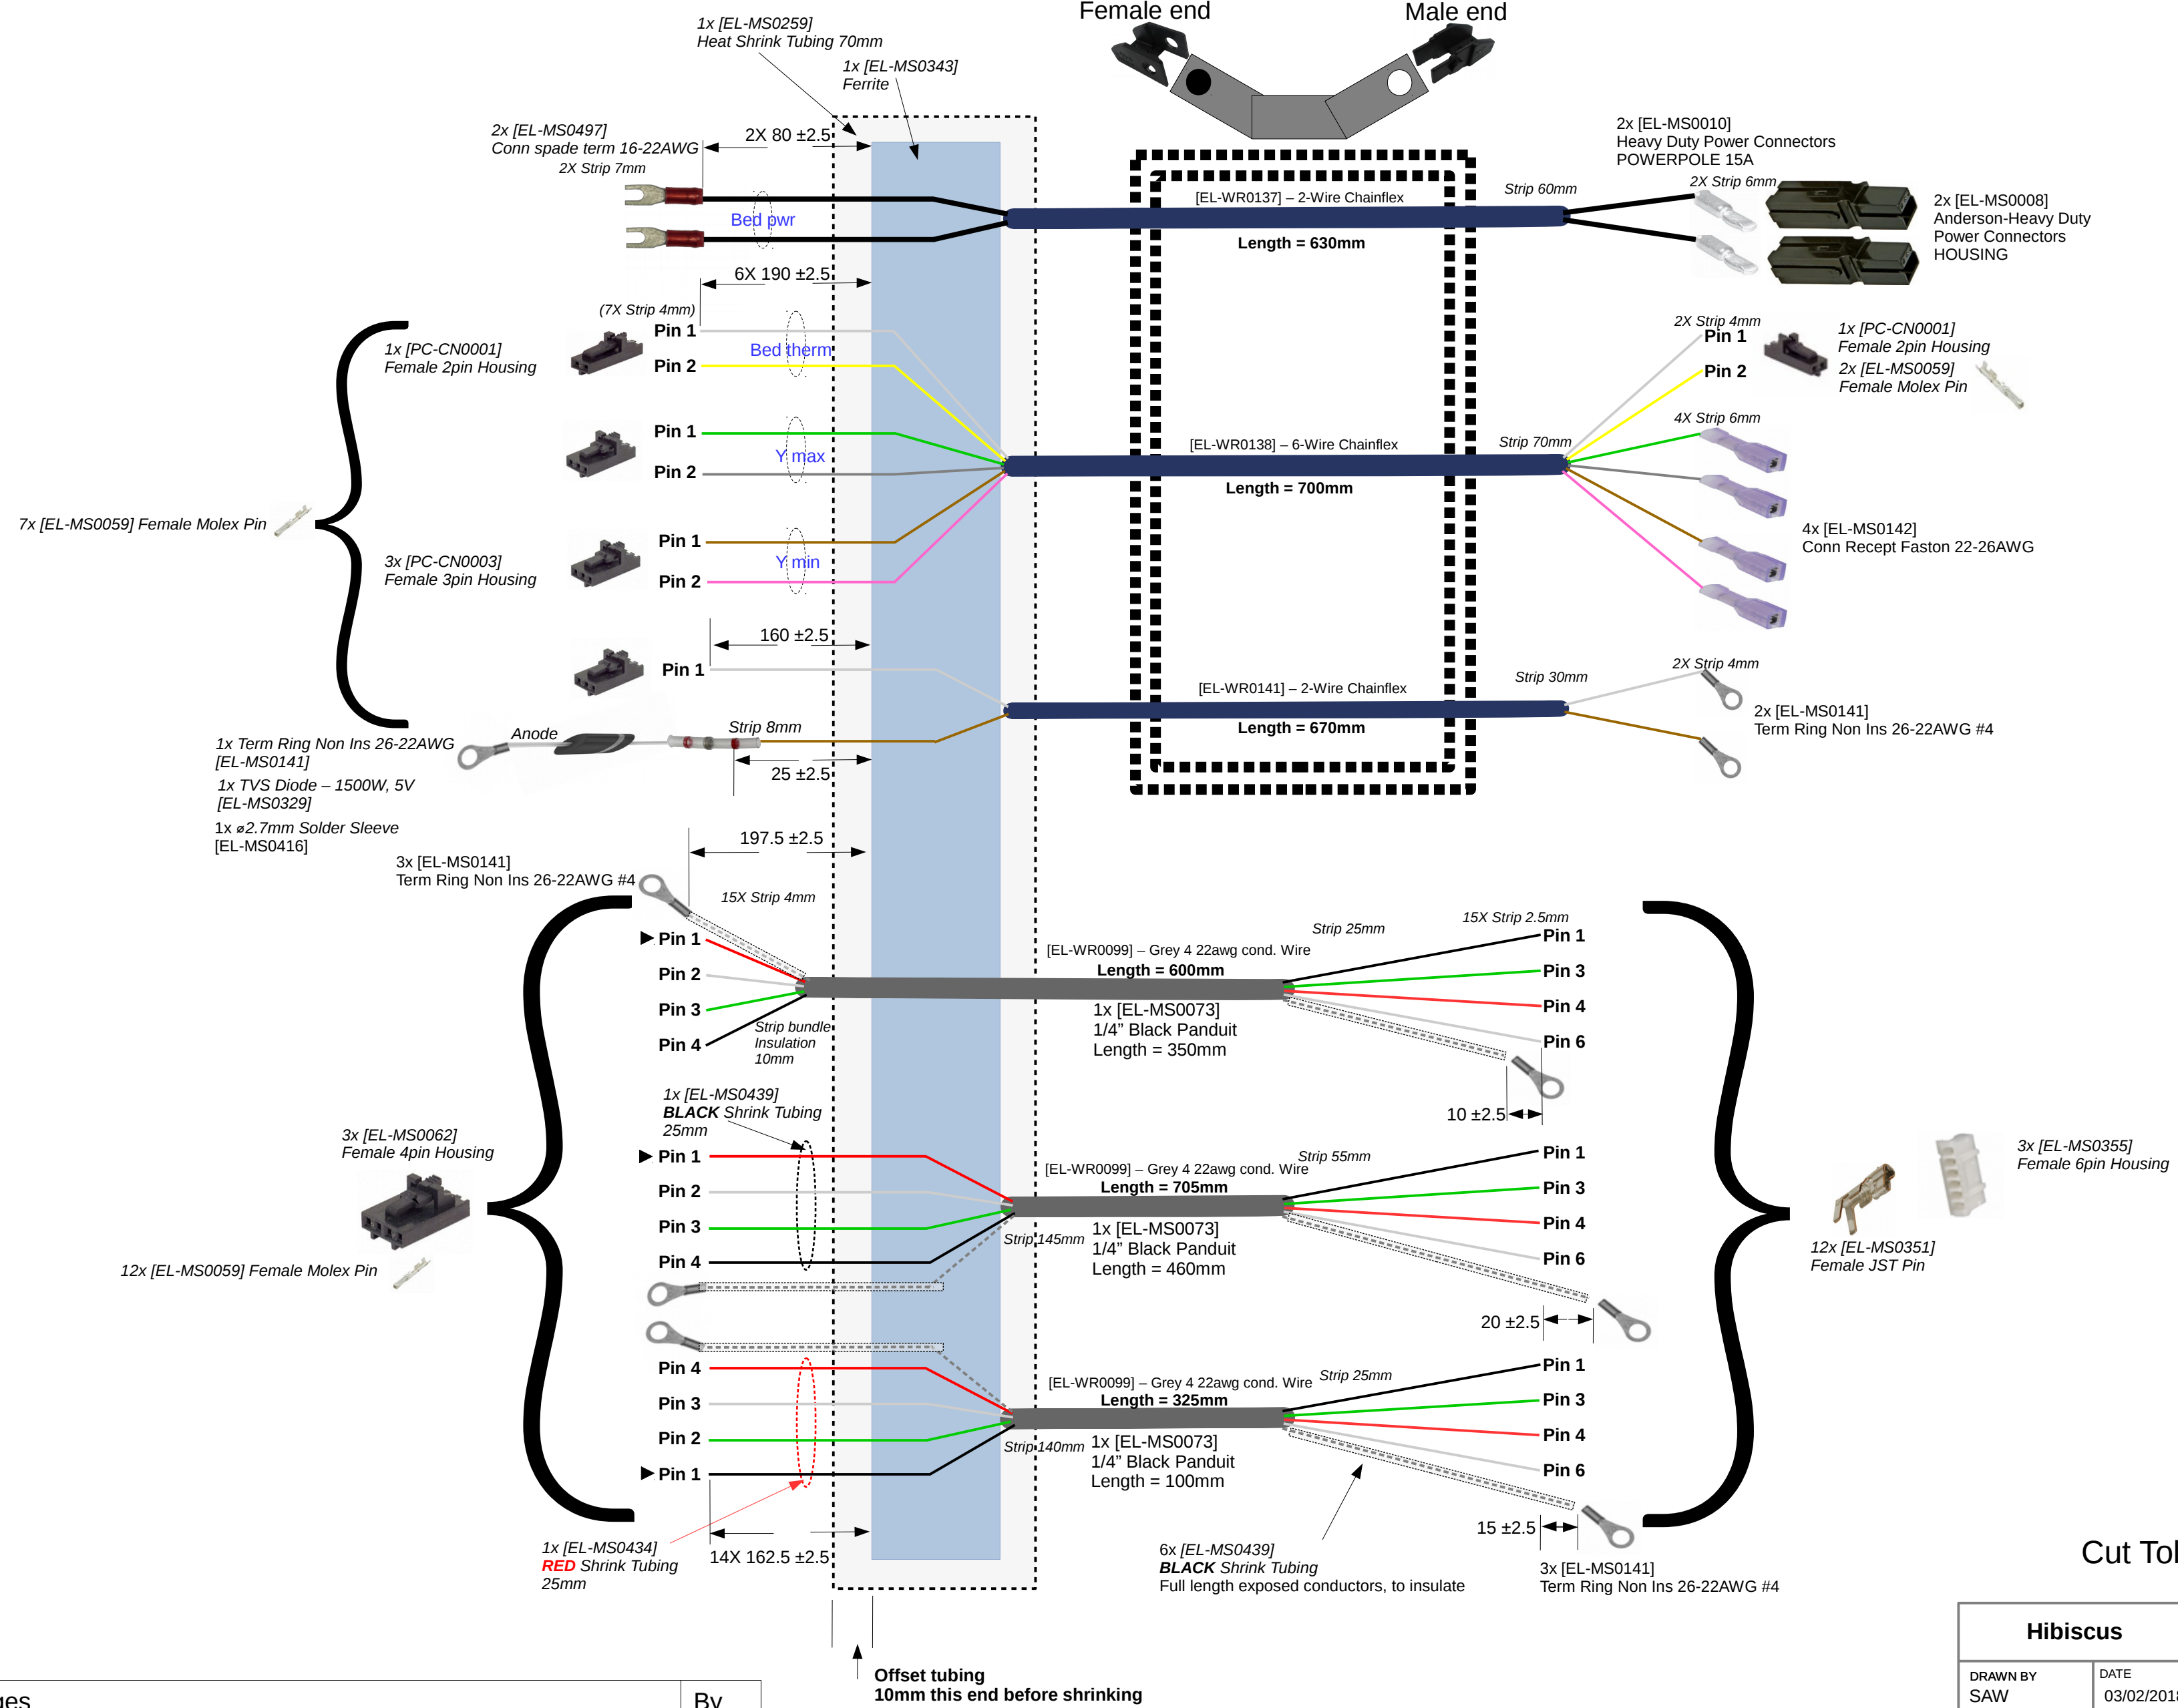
Female end
Male end

1x [EL-MS0259]
Heat Shrink Tubing 70mm

1x [EL-MS0343]
Ferrite

2x [EL-MS0497]
Conn spade term 16-22AWG
2X Strip 7mm

2X 80 ±2.5

Bed pwr

[EL-WR0137] – 2-Wire Chainflex
Length = 630mm

Strip 60mm

2x [EL-MS0010]
Heavy Duty Power Connectors
POWERPOLE 15A
2X Strip 6mm

2x [EL-MS0008]
Anderson-Heavy Duty
Power Connectors
HOUSING

6X 190 ±2.5

(7X Strip 4mm)

1x [PC-CN0001]
Female 2pin Housing

Pin 1
Pin 2
Bed therm

Pin 1
Pin 2
Y max

2X Strip 4mm
Pin 1
Pin 2

1x [PC-CN0001]
Female 2pin Housing
2x [EL-MS0059]
Female Molex Pin

4X Strip 6mm

[EL-WR0138] – 6-Wire Chainflex
Length = 700mm
Strip 70mm

7x [EL-MS0059] Female Molex Pin

3x [PC-CN0003]
Female 3pin Housing

Pin 1
Pin 2
Y min

4x [EL-MS0142]
Conn Recept Faston 22-26AWG

160 ±2.5

Pin 1

2X Strip 4mm

[EL-WR0141] – 2-Wire Chainflex
Length = 670mm
Strip 30mm

2x [EL-MS0141]
Term Ring Non Ins 26-22AWG #4

Anode
Strip 8mm

1x Term Ring Non Ins 26-22AWG
[EL-MS0141]
1x TVS Diode – 1500W, 5V
[EL-MS0329]
1x ⌀2.7mm Solder Sleeve
[EL-MS0416]

25 ±2.5

197.5 ±2.5

3x [EL-MS0141]
Term Ring Non Ins 26-22AWG #4

15X Strip 4mm

Pin 1
Pin 2
Pin 3
Pin 4

Strip bundle
Insulation
10mm

[EL-WR0099] – Grey 4 22awg cond. Wire
Length = 600mm
Strip 25mm
15X Strip 2.5mm

Pin 1
Pin 3
Pin 4
Pin 6

1x [EL-MS0073]
1/4” Black Panduit
Length = 350mm

10 ±2.5

1x [EL-MS0439]
BLACK Shrink Tubing
25mm

3x [EL-MS0062]
Female 4pin Housing

Pin 1
Pin 2
Pin 3
Pin 4

[EL-WR0099] – Grey 4 22awg cond. Wire
Length = 705mm
Strip 55mm

Pin 1
Pin 3
Pin 4
Pin 6

Strip 145mm
1x [EL-MS0073]
1/4” Black Panduit
Length = 460mm

3x [EL-MS0355]
Female 6pin Housing

12x [EL-MS0351]
Female JST Pin

12x [EL-MS0059] Female Molex Pin

20 ±2.5

Pin 4
Pin 3
Pin 2
Pin 1

[EL-WR0099] – Grey 4 22awg cond. Wire
Length = 325mm
Strip 25mm

Pin 1
Pin 3
Pin 4
Pin 6

Strip 140mm
1x [EL-MS0073]
1/4” Black Panduit
Length = 100mm

15 ±2.5

1x [EL-MS0434]
RED Shrink Tubing
25mm

14X 162.5 ±2.5

6x [EL-MS0439]
BLACK Shrink Tubing
Full length exposed conductors, to insulate

3x [EL-MS0141]
Term Ring Non Ins 26-22AWG #4

Cut Tol

Offset tubing
10mm this end before shrinking

Hibiscus
DRAWN BY
SAW
DATE
03/02/201

ues
By